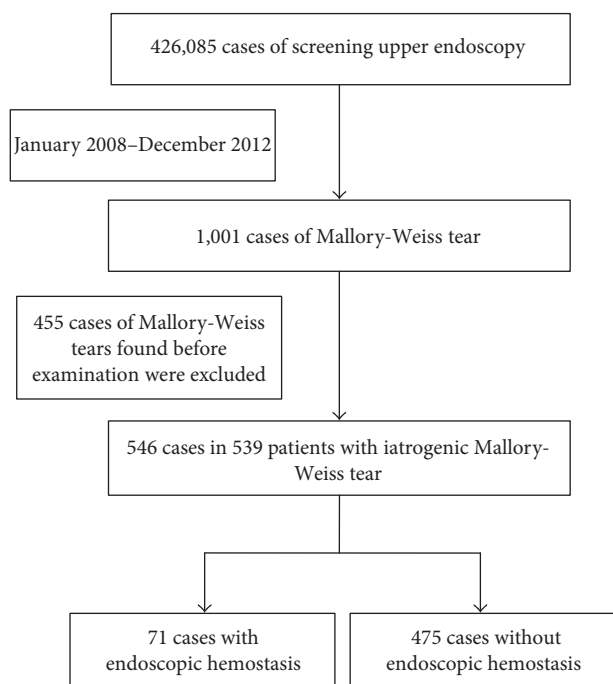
426,085 cases of screening upper endoscopy

January 2008–December 2012

1,001 cases of Mallory-Weiss tear

455 cases of Mallory-Weiss tears found before examination were excluded

546 cases in 539 patients with iatrogenic Mallory-Weiss tear

71 cases with endoscopic hemostasis

475 cases without endoscopic hemostasis